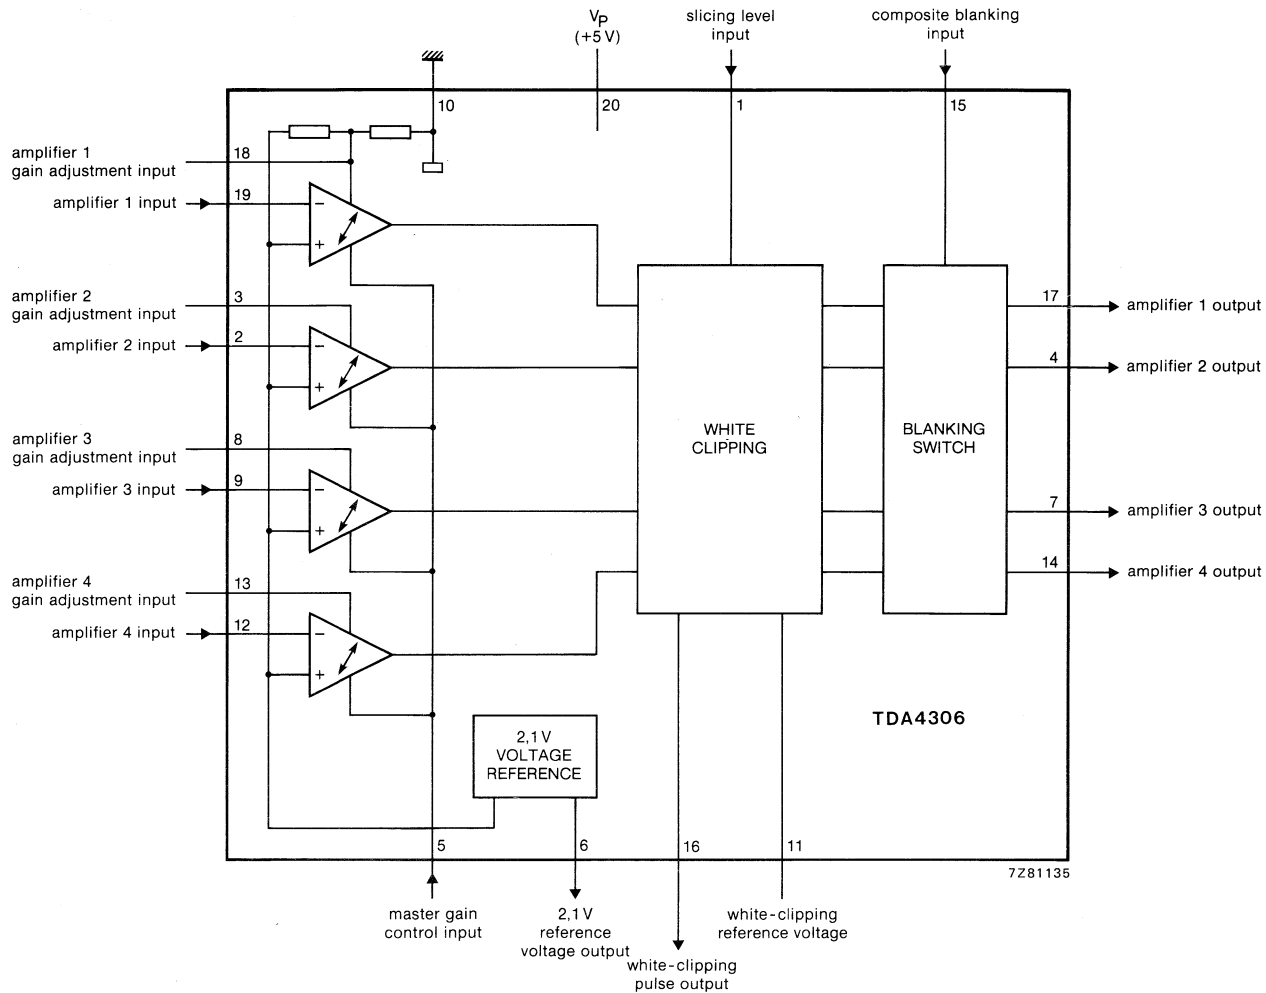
$V_P$
(+5 V)

slicing level input

composite blanking input

10

20

1

15

amplifier 1 gain adjustment input

18

amplifier 1 input

19

−

+

amplifier 2 gain adjustment input

3

amplifier 2 input

2

−

+

amplifier 3 gain adjustment input

8

amplifier 3 input

9

−

+

amplifier 4 gain adjustment input

13

amplifier 4 input

12

−

+

WHITE CLIPPING

BLANKING SWITCH

17

amplifier 1 output

4

amplifier 2 output

7

amplifier 3 output

14

amplifier 4 output

2,1 V VOLTAGE REFERENCE

TDA4306

5

6

16

11

7Z81135

master gain control input

2,1 V reference voltage output

white-clipping pulse output

white-clipping reference voltage